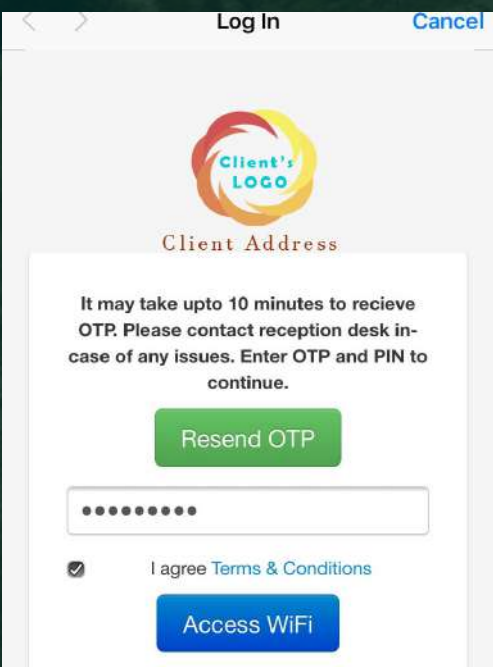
Log In

Cancel

Client's LOGO

Client Address

It may take upto 10 minutes to recieve OTP. Please contact reception desk incase of any issues. Enter OTP and PIN to continue.

Resend OTP

•••••••••

I agree Terms & Conditions

Access WiFi